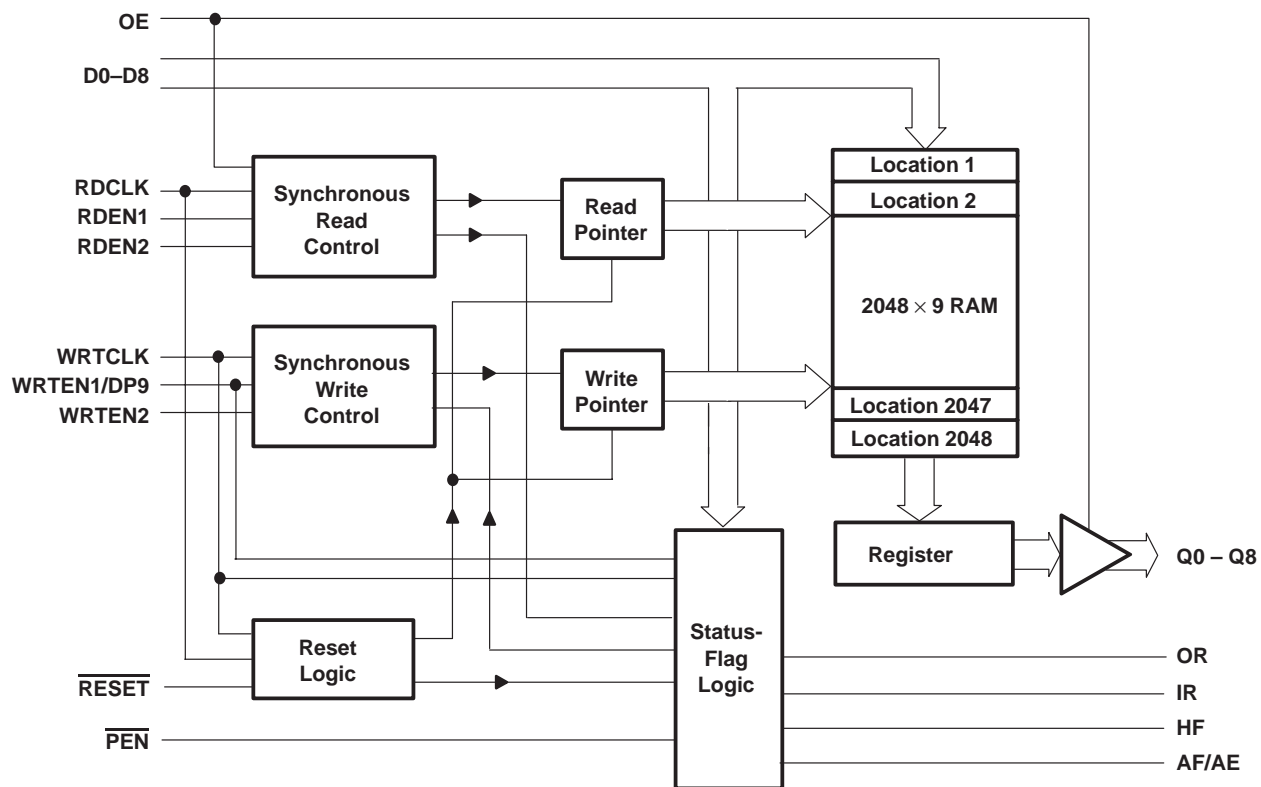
OE

D0–D8

RDCLK
RDEN1
RDEN2

Synchronous Read Control

Read Pointer

Location 1
Location 2

$2048 \times 9$ RAM

Location 2047
Location 2048

WRTCLK
WRTEN1/DP9
WRTEN2

Synchronous Write Control

Write Pointer

Register

Q0 – Q8

Reset Logic

Status-Flag Logic

$\overline{RESET}$

$\overline{PEN}$

OR
IR
HF
AF/AE